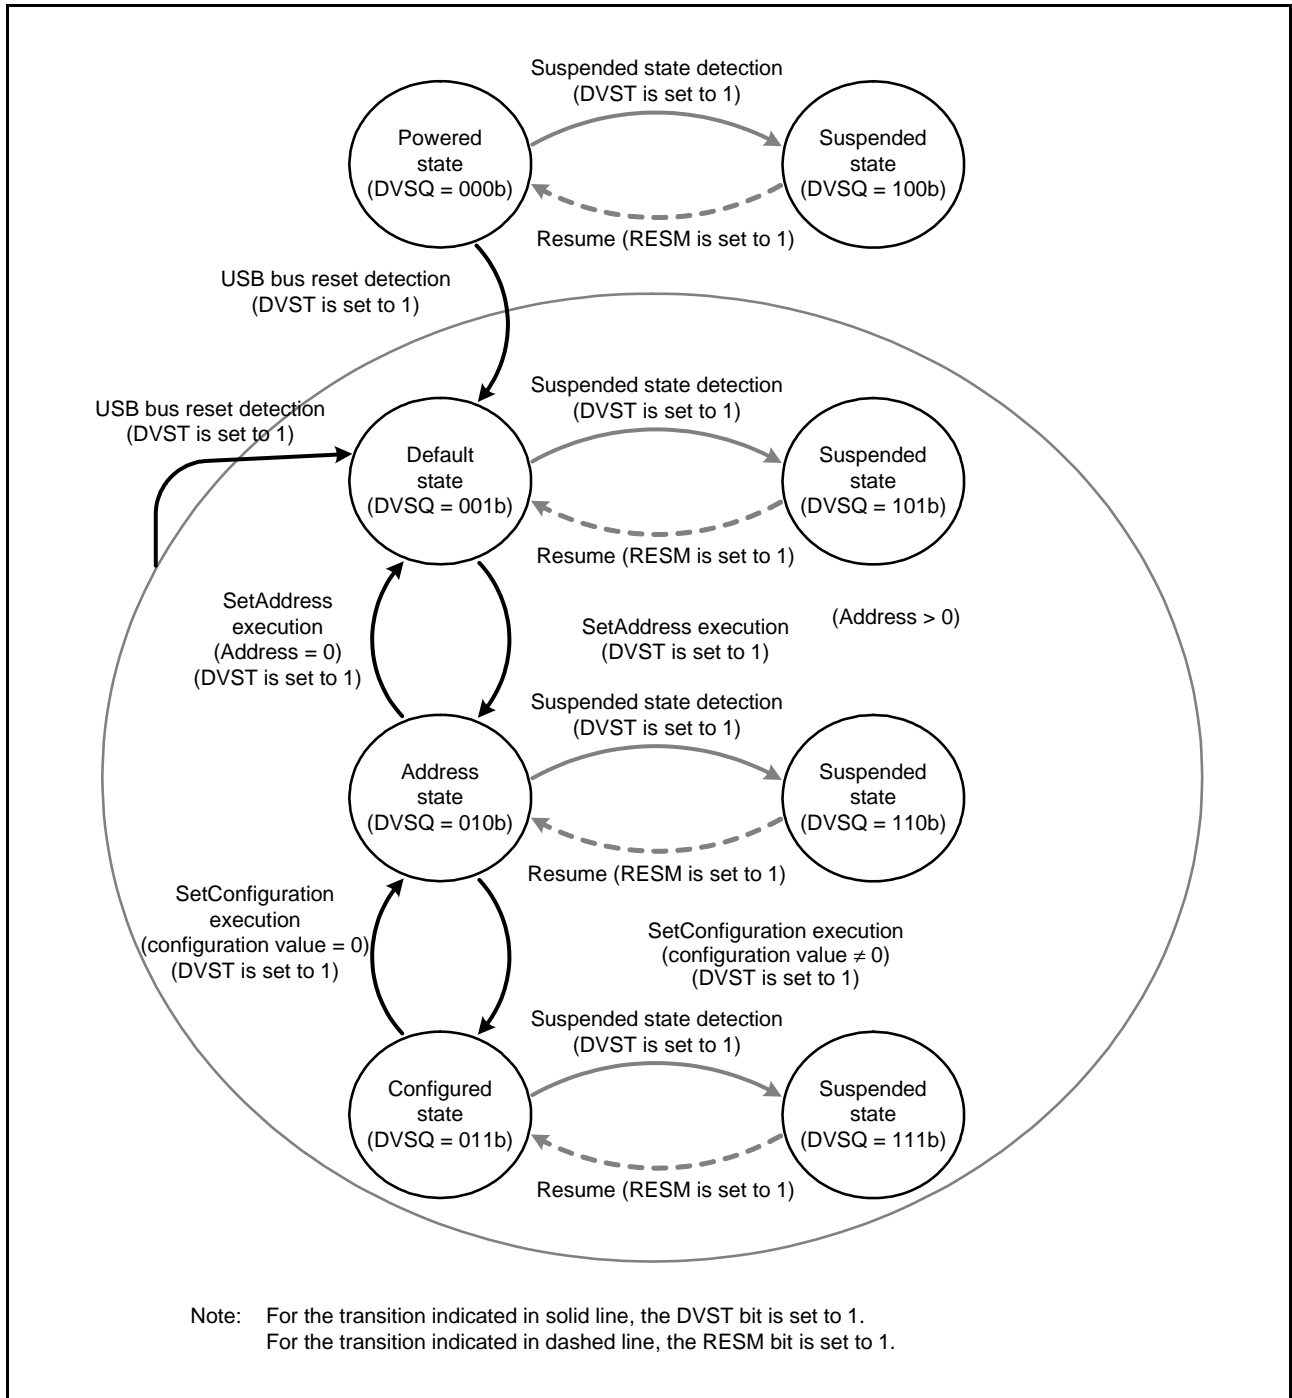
Suspended state detection
(DVST is set to 1)

Powered state (DVSQ = 000b)

Suspended state (DVSQ = 100b)

Resume (RESM is set to 1)

USB bus reset detection
(DVST is set to 1)

Suspended state detection
(DVST is set to 1)

USB bus reset detection
(DVST is set to 1)

Default state (DVSQ = 001b)

Suspended state (DVSQ = 101b)

Resume (RESM is set to 1)

SetAddress execution (Address = 0) (DVST is set to 1)

SetAddress execution
(DVST is set to 1)

(Address > 0)

Suspended state detection
(DVST is set to 1)

Address state (DVSQ = 010b)

Suspended state (DVSQ = 110b)

Resume (RESM is set to 1)

SetConfiguration execution (configuration value = 0) (DVST is set to 1)

SetConfiguration execution
(configuration value $\neq$ 0)
(DVST is set to 1)

Suspended state detection
(DVST is set to 1)

Configured state (DVSQ = 011b)

Suspended state (DVSQ = 111b)

Resume (RESM is set to 1)

Note: For the transition indicated in solid line, the DVST bit is set to 1.
For the transition indicated in dashed line, the RESM bit is set to 1.